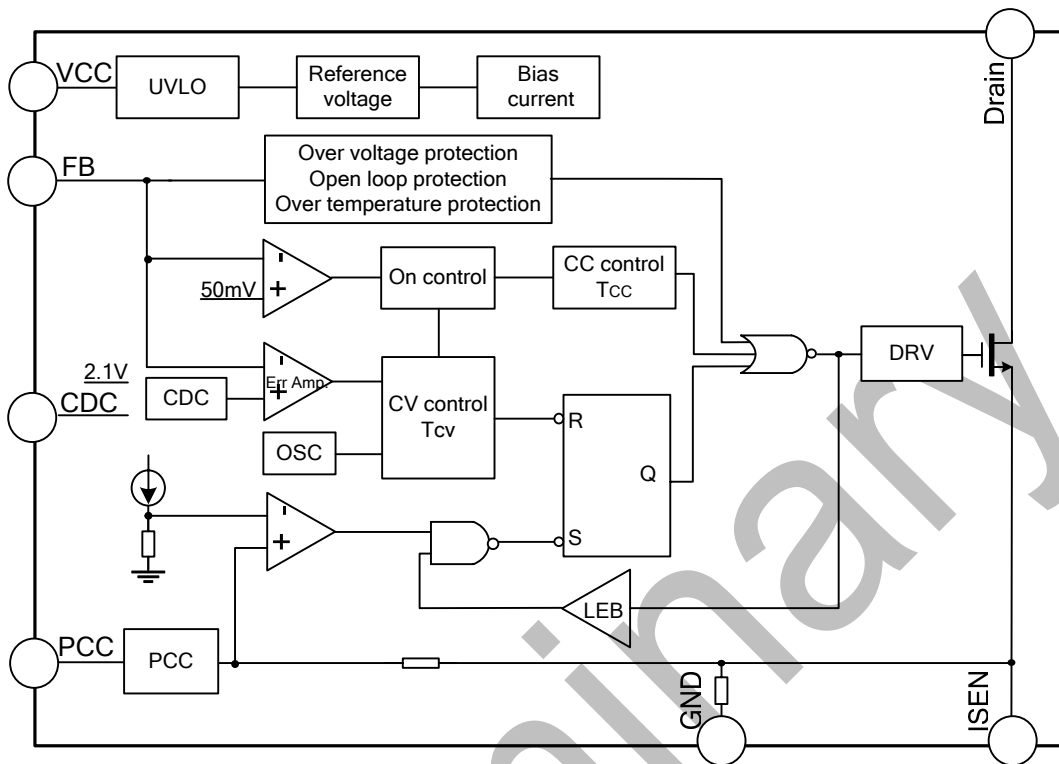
VCC
UVLO
Reference voltage
Bias current
Drain
FB
Over voltage protection
Open loop protection
Over temperature protection
-
50mV +
On control
CC control
Tcc
2.1V
-
Err Amp.
CDC
+
CDC
CV control
Tcv
R
DRV
OSC
Q
-
+
S
LEB
PCC
PCC
GND
ISEN
Preliminary